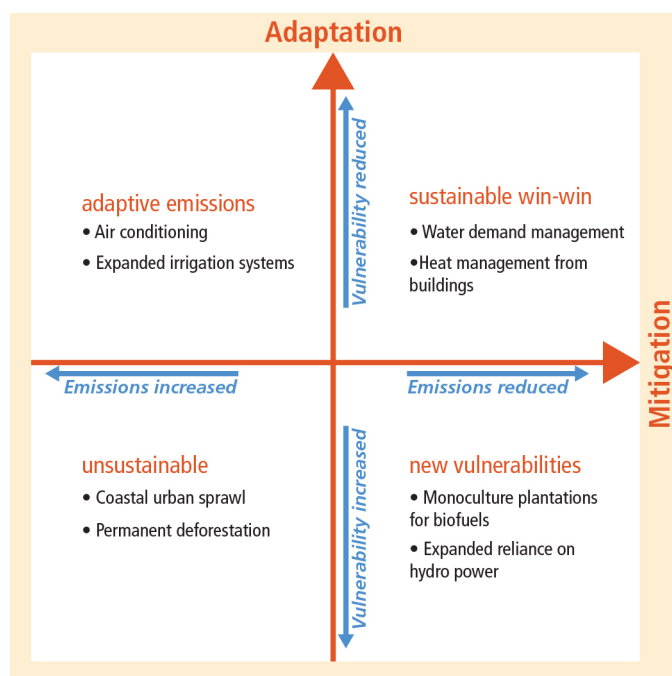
Adaptation

Vulnerability reduced

adaptive emissions
• Air conditioning
• Expanded irrigation systems

sustainable win-win
• Water demand management
•Heat management from buildings

Mitigation

Emissions increased

Emissions reduced

Vulnerability increased

unsustainable
• Coastal urban sprawl
• Permanent deforestation

new vulnerabilities
• Monoculture plantations for biofuels
• Expanded reliance on hydro power